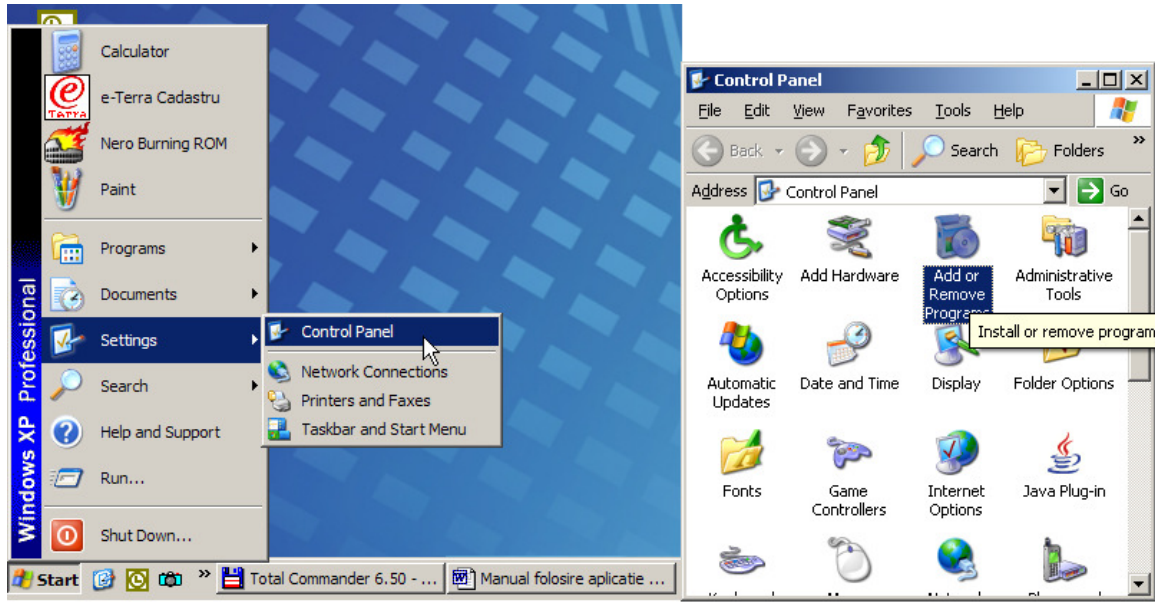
Calculator
e-Terra Cadastru
Nero Burning ROM
Paint
Programs
Documents
Settings
Search
Help and Support
Run...
Shut Down...
Windows XP Professional
Control Panel
Network Connections
Printers and Faxes
Taskbar and Start Menu
Start
Total Commander 6.50 - ...
Manual folosire aplicatie ...

Control Panel
File Edit View Favorites Tools Help
Back Search Folders
Address Control Panel Go
Accessibility Options
Add Hardware
Add or Remove Programs
Administrative Tools
Install or remove program
Automatic Updates
Date and Time
Display
Folder Options
Fonts
Game Controllers
Internet Options
Java Plug-in
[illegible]